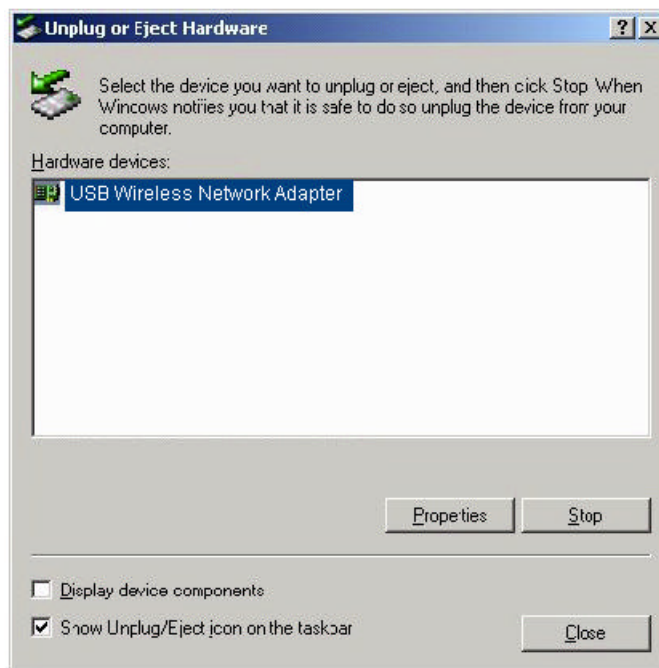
Unplug or Eject Hardware

?
X

Select the device you want to unplug or eject, and then cick Stop. When Wincows notifies you that it is safe to do so unplug the device from your computer.

Hardware devices:

USB Wireless Network Adapter

Propeties
Stop

Display device components

Show Unplug/Eject icon on the taskbar

Close